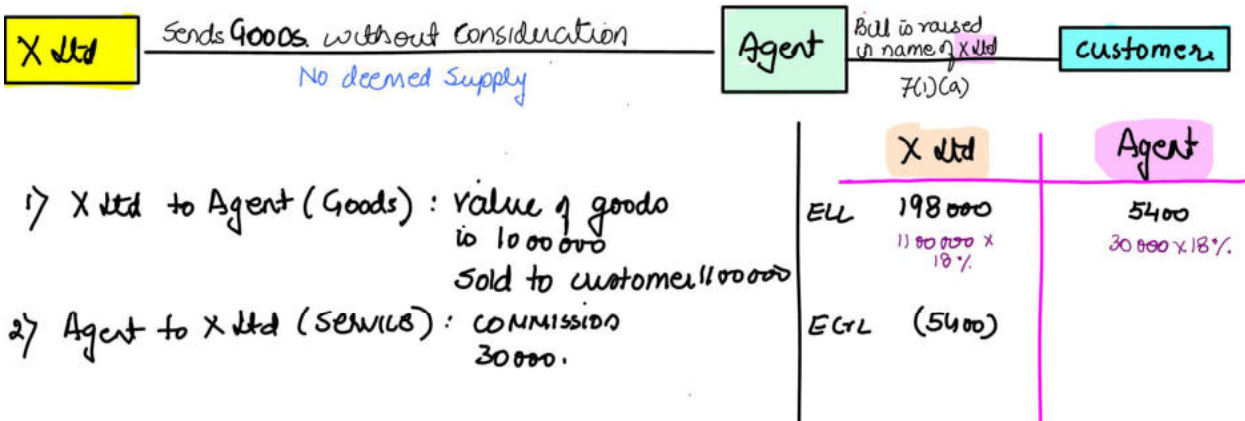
X Ltd — Sends Goods without consideration — Agent — Bill is raised in name of X Ltd — customer

No deemed Supply

7(1)(a)

1) X Ltd to Agent (Goods) : Value of goods is 1000000
Sold to customer 1100000

2) Agent to X Ltd (Service) : Commission 30000.

| | X Ltd | Agent |
|---|---|---|
| ELL | 198000 <br> 1100000 x 18% | 5400 <br> 30000 x 18% |
| ECrL | (5400) | |